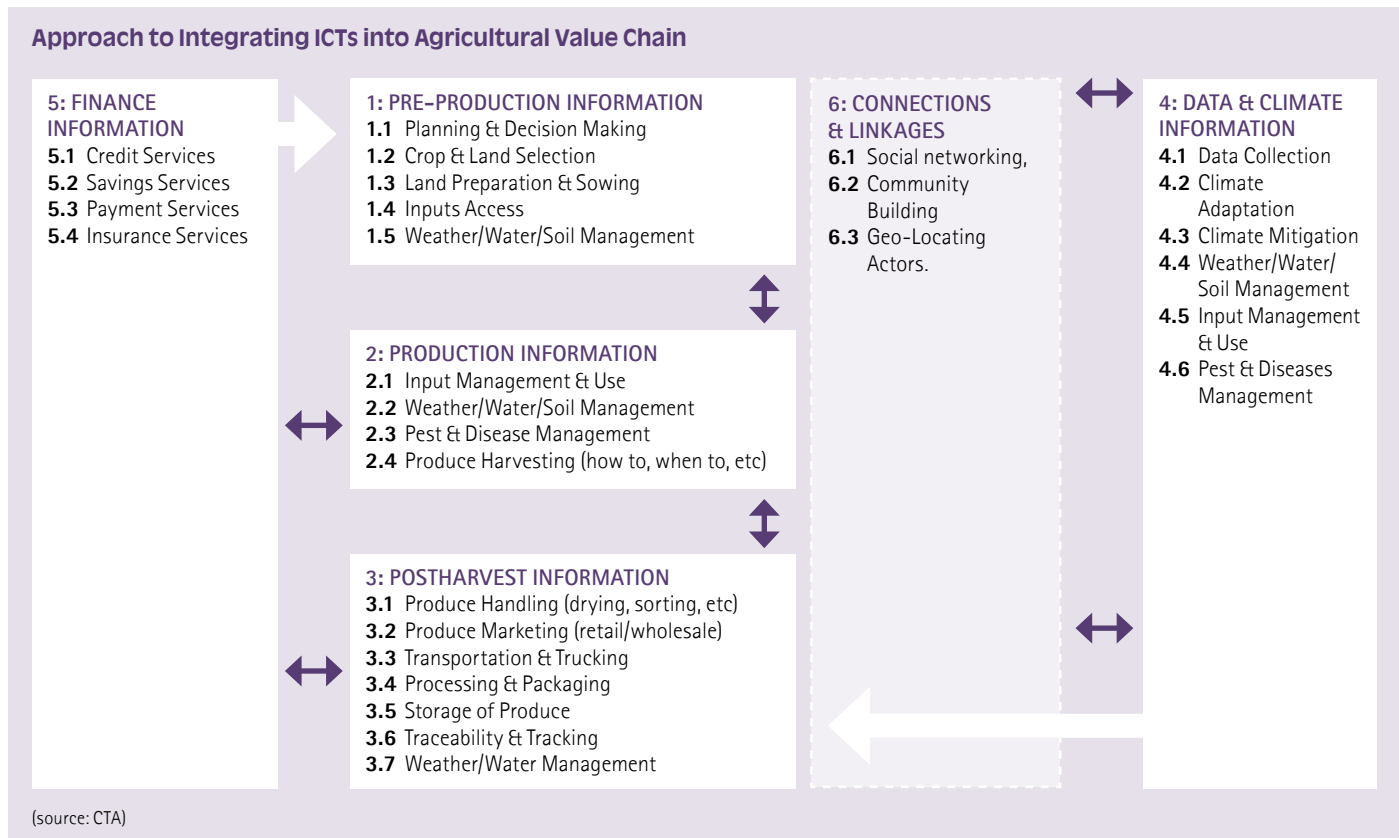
Approach to Integrating ICTs into Agricultural Value Chain

5: FINANCE INFORMATION
5.1 Credit Services
5.2 Savings Services
5.3 Payment Services
5.4 Insurance Services

1: PRE-PRODUCTION INFORMATION
1.1 Planning & Decision Making
1.2 Crop & Land Selection
1.3 Land Preparation & Sowing
1.4 Inputs Access
1.5 Weather/Water/Soil Management

2: PRODUCTION INFORMATION
2.1 Input Management & Use
2.2 Weather/Water/Soil Management
2.3 Pest & Disease Management
2.4 Produce Harvesting (how to, when to, etc)

3: POSTHARVEST INFORMATION
3.1 Produce Handling (drying, sorting, etc)
3.2 Produce Marketing (retail/wholesale)
3.3 Transportation & Trucking
3.4 Processing & Packaging
3.5 Storage of Produce
3.6 Traceability & Tracking
3.7 Weather/Water Management

6: CONNECTIONS & LINKAGES
6.1 Social networking,
6.2 Community Building
6.3 Geo-Locating Actors.

4: DATA & CLIMATE INFORMATION
4.1 Data Collection
4.2 Climate Adaptation
4.3 Climate Mitigation
4.4 Weather/Water/ Soil Management
4.5 Input Management & Use
4.6 Pest & Diseases Management

(source: CTA)